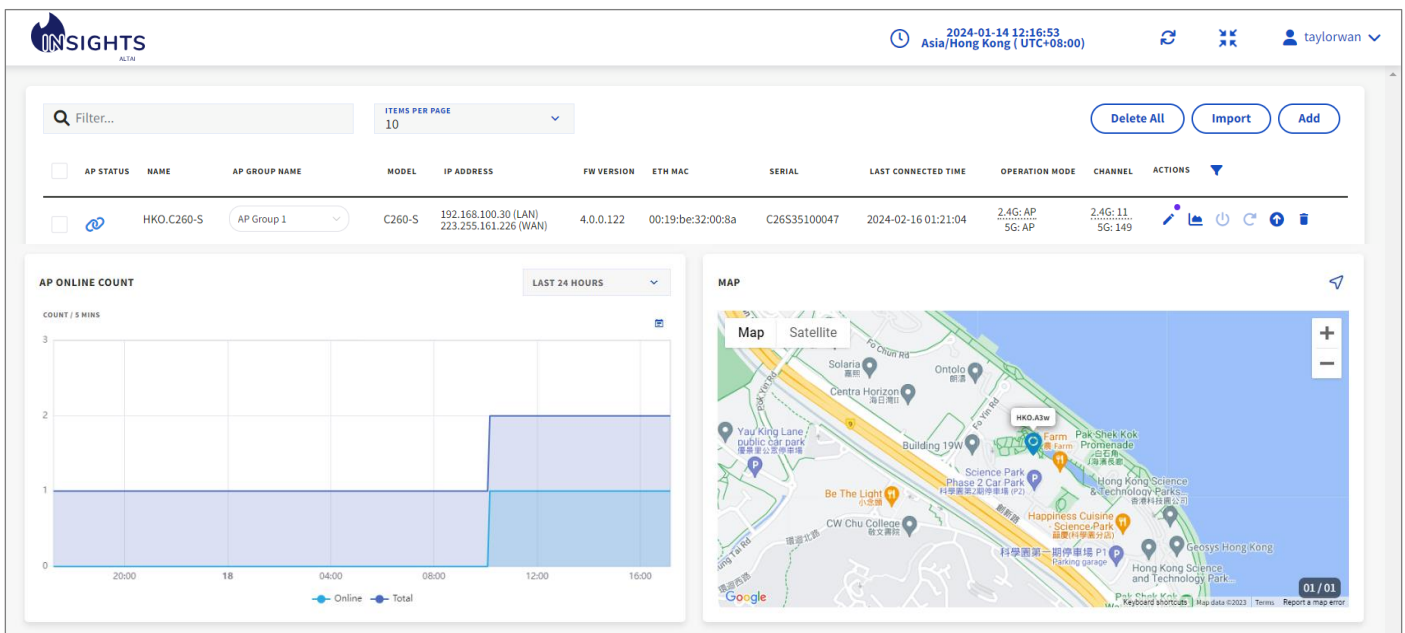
INSIGHTS
ALTAI

2024-01-14 12:16:53
Asia/Hong Kong ( UTC+08:00)

taylorwan

Filter...

ITEMS PER PAGE
10

Delete All
Import
Add

| | AP STATUS | NAME | AP GROUP NAME | MODEL | IP ADDRESS | FW VERSION | ETH MAC | SERIAL | LAST CONNECTED TIME | OPERATION MODE | CHANNEL | ACTIONS |
|---|---|---|---|---|---|---|---|---|---|---|---|---|
| | | HKO.C260-S | AP Group 1 | C260-S | 192.168.100.30 (LAN) 223.255.161.226 (WAN) | 4.0.0.122 | 00:19:be:32:00:8a | C26S35100047 | 2024-02-16 01:21:04 | 2.4G: AP 5G: AP | 2.4G: 11 5G: 149 | |

AP ONLINE COUNT

LAST 24 HOURS

COUNT / 5 MINS

3
2
1
0
20:00
18
04:00
08:00
12:00
16:00

Online
Total

MAP

Map
Satellite

Fo Chun Rd
Solaria
喜雅
Ontolo
朗濤
Centra Horizon
海日灣II
Pak Yin Rd
Fo Yin Rd
HKO.A3w
Farm
Farm
Pak Shek Kok Promenade
白石角海濱長廊
Yau King Lane public car park
優景里公眾停車場
Building 19W
Science Park Phase 2 Car Park
科學園第2期停車場 (P2)
Hong Kong Science & Technology Parks
香港科技園公司
Be The Light
小志館
Happiness Cuisine Science Park
囍宴(科學園分店)
CW Chu College
敬文書院
創新路
環迴北路
科學園第一期停車場 P1
Parking garage
Geosys Hong Kong
Hong Kong Science and Technology Park
Pak Shek Kok
Tai Po Rd
01 / 01
Google
Keyboard shortcuts
Map data ©2023
Terms
Report a map error